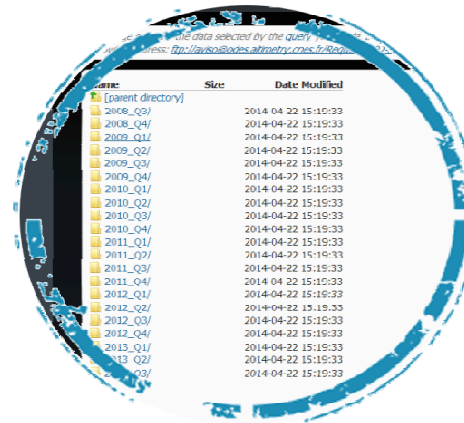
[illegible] the data selected by the query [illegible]
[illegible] address: ftp://aviso@ftp.altimetry.cnes.fr/Reg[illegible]

| Name | Size | Date Modified |
|---|---|---|
| [parent directory] | | |
| 2008_Q3/ | | 2014-04-22 15:19:33 |
| 2008_Q4/ | | 2014-04-22 15:19:33 |
| 2009_Q1/ | | 2014-04-22 15:19:33 |
| 2009_Q2/ | | 2014-04-22 15:19:33 |
| 2009_Q3/ | | 2014-04-22 15:19:33 |
| 2009_Q4/ | | 2014-04-22 15:19:33 |
| 2010_Q1/ | | 2014-04-22 15:19:33 |
| 2010_Q2/ | | 2014-04-22 15:19:33 |
| 2010_Q3/ | | 2014-04-22 15:19:33 |
| 2010_Q4/ | | 2014-04-22 15:19:33 |
| 2011_Q1/ | | 2014-04-22 15:19:33 |
| 2011_Q2/ | | 2014-04-22 15:19:33 |
| 2011_Q3/ | | 2014-04-22 15:19:33 |
| 2011_Q4/ | | 2014-04-22 15:19:33 |
| 2012_Q1/ | | 2014-04-22 15:19:33 |
| 2012_Q2/ | | 2014-04-22 15:19:33 |
| 2012_Q3/ | | 2014-04-22 15:19:33 |
| 2012_Q4/ | | 2014-04-22 15:19:33 |
| 2013_Q1/ | | 2014-04-22 15:19:33 |
| 2013_Q2/ | | 2014-04-22 15:19:33 |
| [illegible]_Q3/ | | 2014-04-22 15:19:33 |